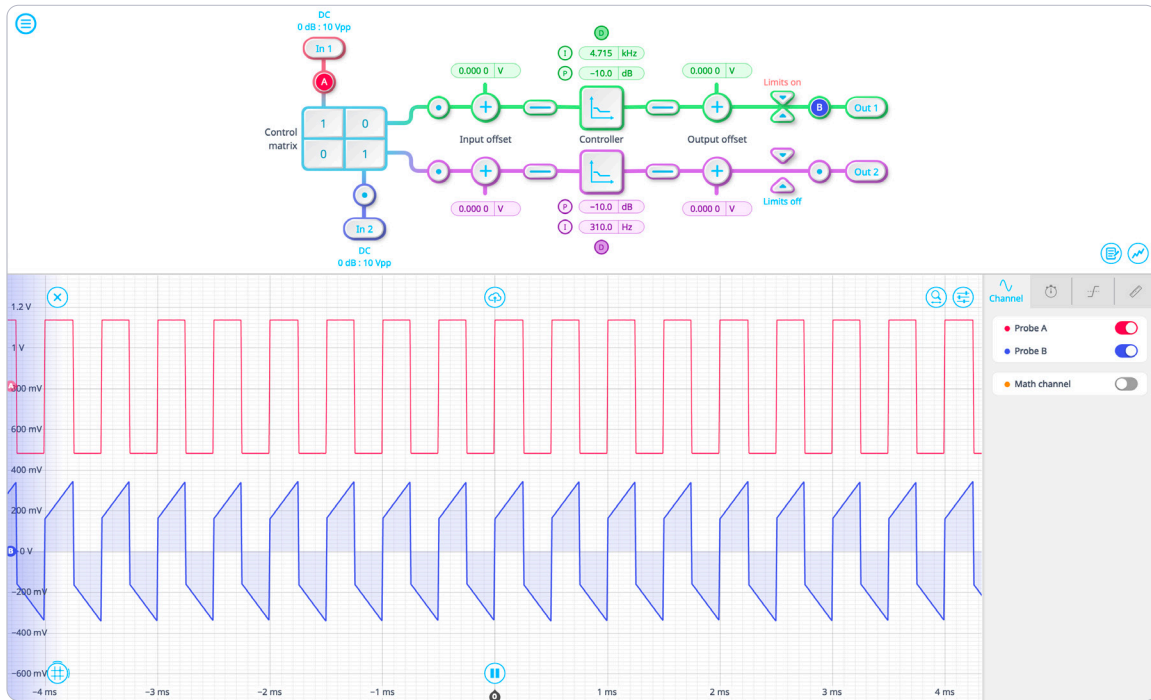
DC
0 dB : 10 Vpp
In 1
A
Control matrix
| 1 | 0 |
|---|---|
| 0 | 1 |

In 2
DC
0 dB : 10 Vpp

0.000 0 V
Input offset
0.000 0 V

D
I 4.715 kHz
P −10.0 dB
Controller
P −10.0 dB
I 310.0 Hz
D

0.000 0 V
Output offset
0.000 0 V

Limits on
B
Out 1
Out 2
Limits off

1.2 V
1 V
800 mV
600 mV
400 mV
200 mV
0 V
−200 mV
−400 mV
−600 mV
−4 ms
−3 ms
−2 ms
−1 ms
0
1 ms
2 ms
3 ms
4 ms

Channel
Probe A
Probe B
Math channel